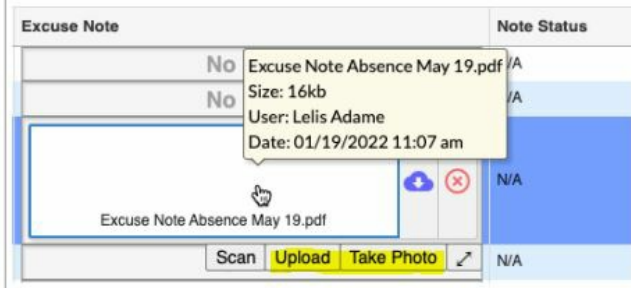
| Excuse Note | Note Status |
|---|---|
| No | N/A |
| No | N/A |
| Excuse Note Absence May 19.pdf | N/A |
| Scan Upload Take Photo | N/A |

Excuse Note Absence May 19.pdf
Size: 16kb
User: Lelis Adame
Date: 01/19/2022 11:07 am